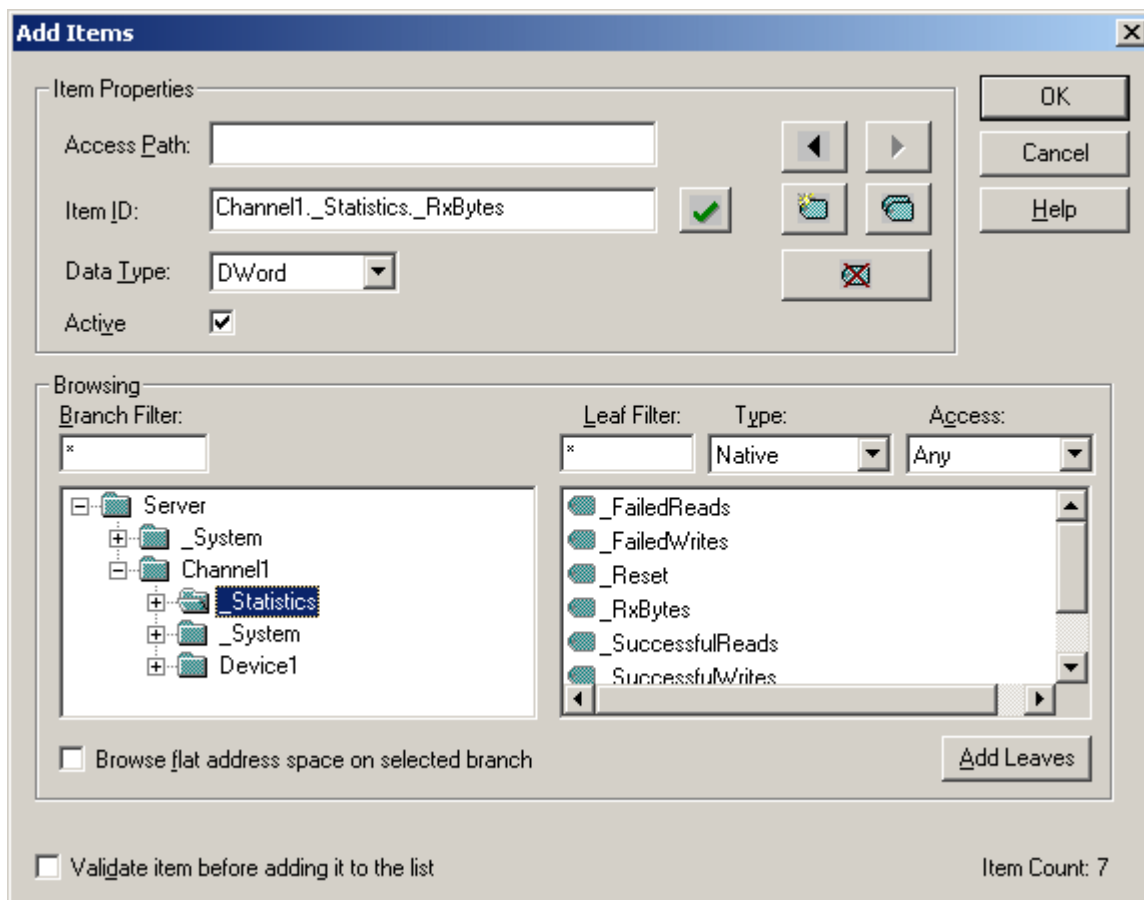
Add Items

Item Properties

Access Path:

Item ID: Channel1._Statistics._RxBytes

Data Type: DWord

Active

OK

Cancel

Help

Browsing

Branch Filter:

*

Leaf Filter: Type: Access:

* Native Any

Server
_System
Channel1
_Statistics
_System
Device1

_FailedReads
_FailedWrites
_Reset
_RxBytes
_SuccessfulReads
_SuccessfulWrites

Browse flat address space on selected branch

Add Leaves

Validate item before adding it to the list

Item Count: 7